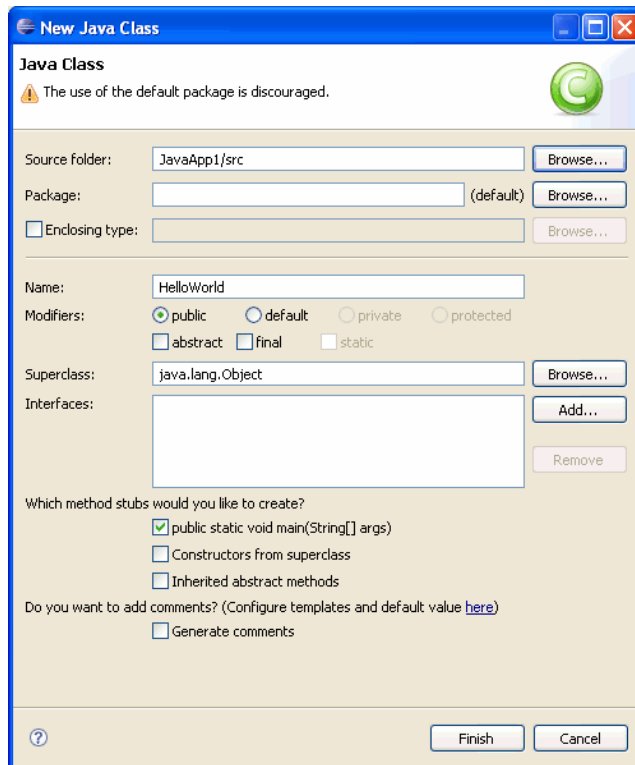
New Java Class

Java Class
The use of the default package is discouraged.

Source folder: JavaApp1/src Browse...
Package: (default) Browse...
Enclosing type: Browse...

Name: HelloWorld
Modifiers: public default private protected
abstract final static
Superclass: java.lang.Object Browse...
Interfaces: Add...
Remove

Which method stubs would you like to create?
public static void main(String[] args)
Constructors from superclass
Inherited abstract methods
Do you want to add comments? (Configure templates and default value here)
Generate comments

?
Finish Cancel